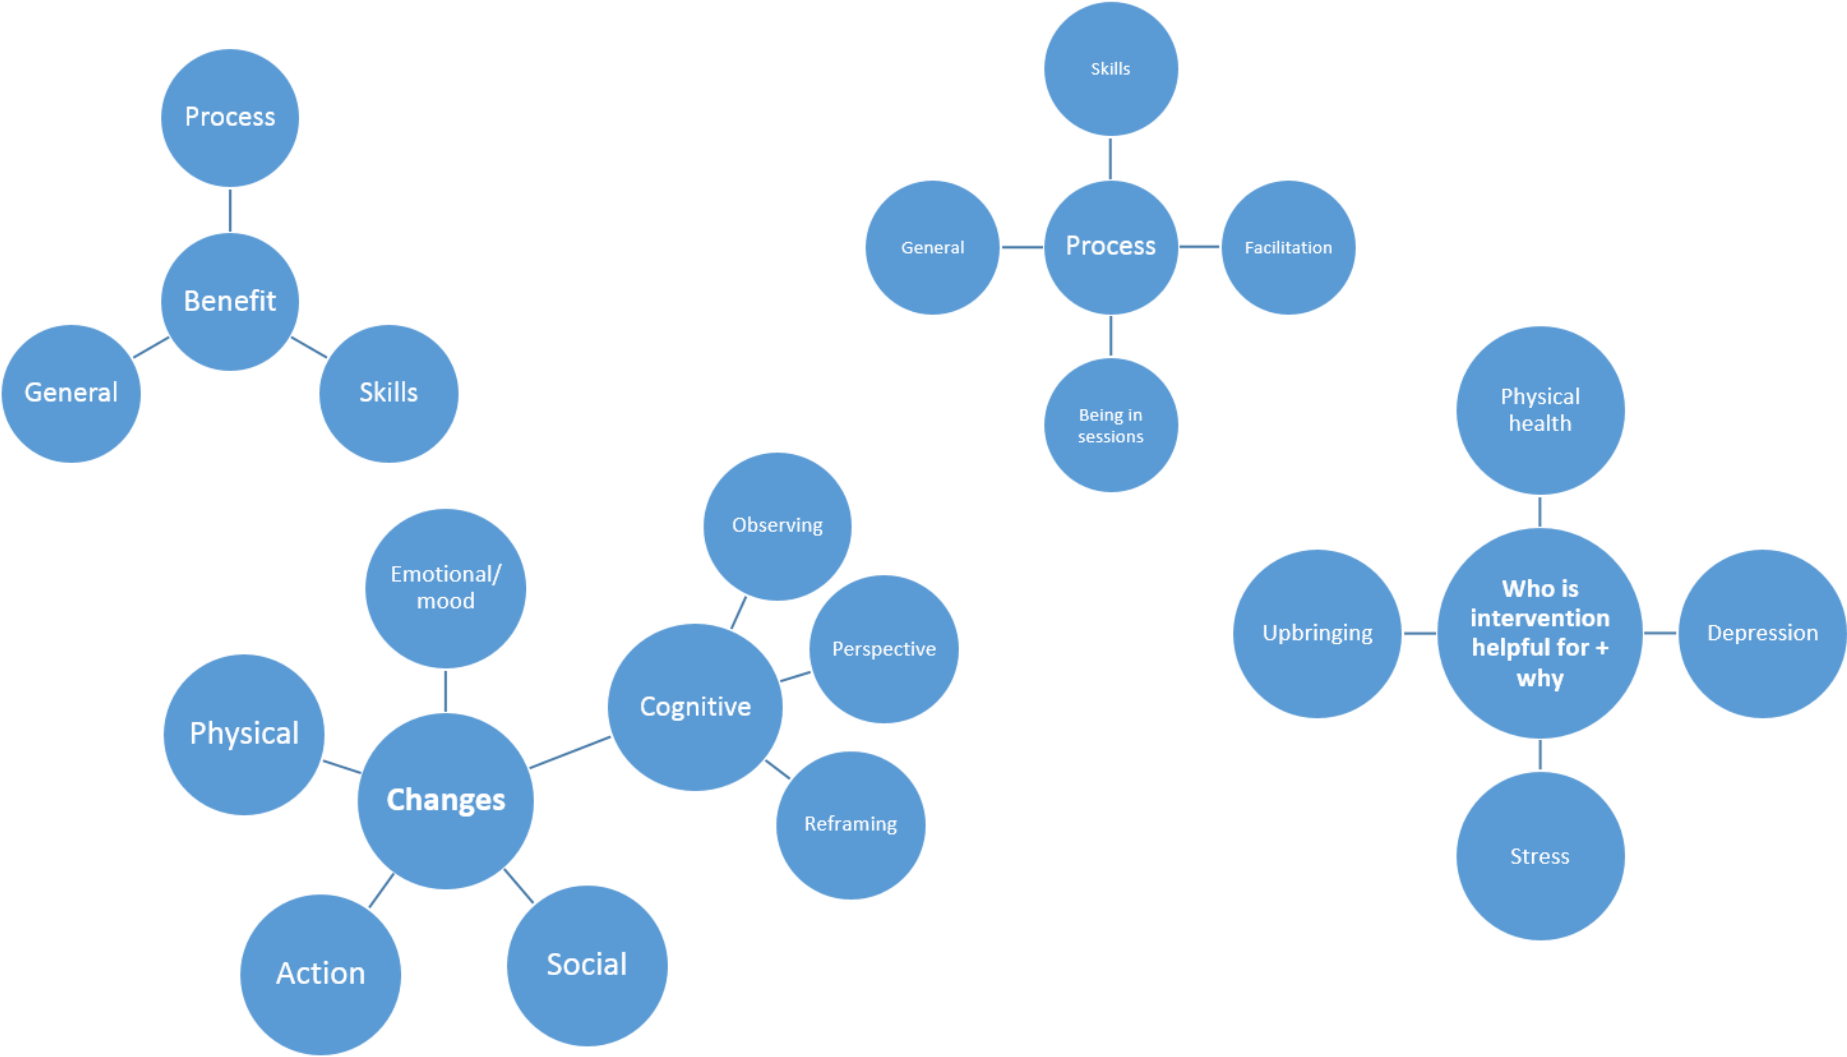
Process

Benefit

General

Skills

Skills

General

Process

Facilitation

Being in sessions

Physical health

Upbringing

Who is intervention helpful for + why

Depression

Stress

Emotional/ mood

Observing

Perspective

Cognitive

Physical

Changes

Reframing

Action

Social